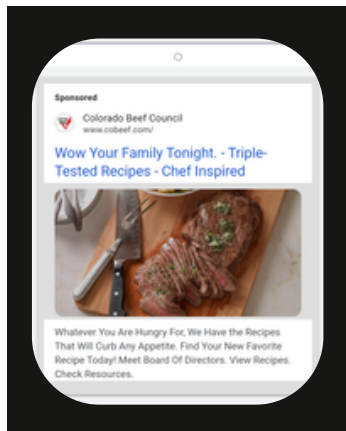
Sponsored

Colorado Beef Council
www.cobeef.com/

Wow Your Family Tonight. - Triple-Tested Recipes - Chef Inspired

Whatever You Are Hungry For, We Have the Recipes That Will Curb Any Appetite. Find Your New Favorite Recipe Today! Meet Board Of Directors. View Recipes. Check Resources.